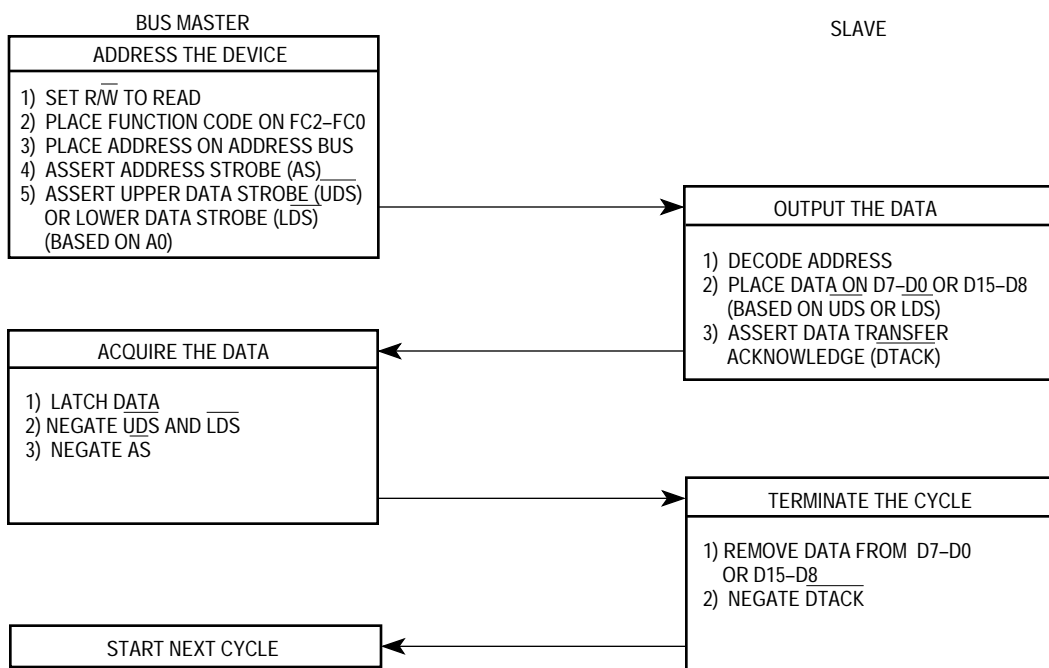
BUS MASTER

SLAVE

ADDRESS THE DEVICE

1) SET R/$\overline{W}$ TO READ
2) PLACE FUNCTION CODE ON FC2–FC0
3) PLACE ADDRESS ON ADDRESS BUS
4) ASSERT ADDRESS STROBE ($\overline{AS}$)
5) ASSERT UPPER DATA STROBE ($\overline{UDS}$) OR LOWER DATA STROBE ($\overline{LDS}$) (BASED ON A0)

OUTPUT THE DATA

1) DECODE ADDRESS
2) PLACE DATA ON D7–D0 OR D15–D8 (BASED ON $\overline{UDS}$ OR $\overline{LDS}$)
3) ASSERT DATA TRANSFER ACKNOWLEDGE ($\overline{DTACK}$)

ACQUIRE THE DATA

1) LATCH DATA
2) NEGATE $\overline{UDS}$ AND $\overline{LDS}$
3) NEGATE $\overline{AS}$

TERMINATE THE CYCLE

1) REMOVE DATA FROM D7–D0 OR D15–D8
2) NEGATE $\overline{DTACK}$

START NEXT CYCLE